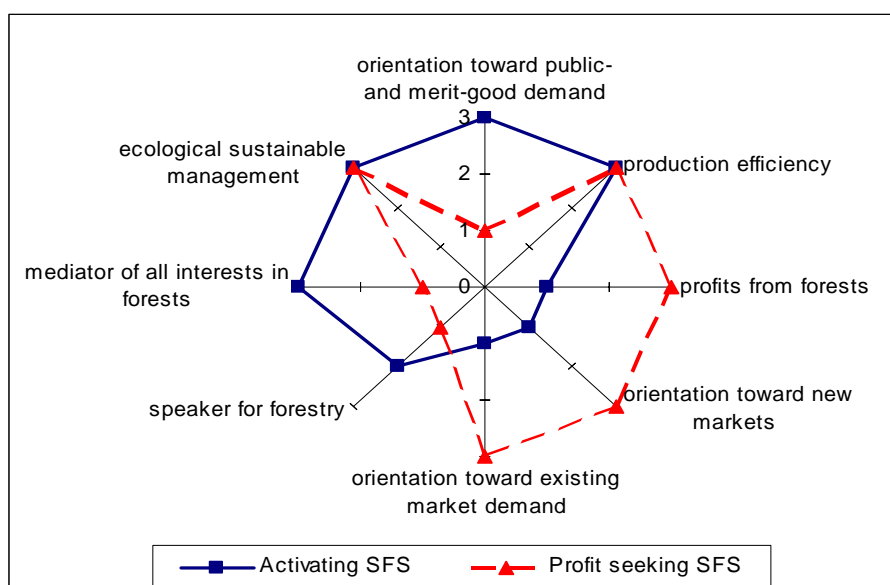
orientation toward public- and merit-good demand

3

2

1

0

ecological sustainable management

production efficiency

mediator of all interests in forests

profits from forests

speaker for forestry

orientation toward new markets

orientation toward existing market demand

Activating SFS

Profit seeking SFS